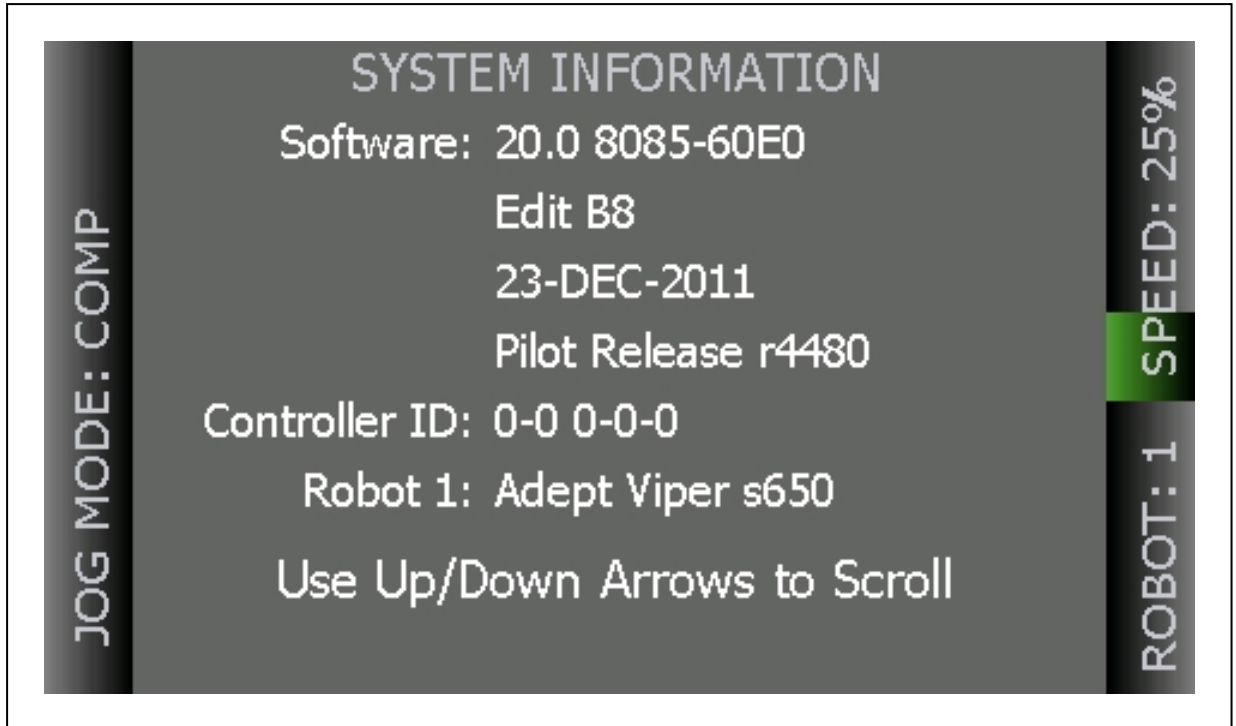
JOG MODE: COMP

SYSTEM INFORMATION

Software: 20.0 8085-60E0

Edit B8

23-DEC-2011

Pilot Release r4480

Controller ID: 0-0 0-0-0

Robot 1: Adept Viper s650

Use Up/Down Arrows to Scroll

SPEED: 25%

ROBOT: 1